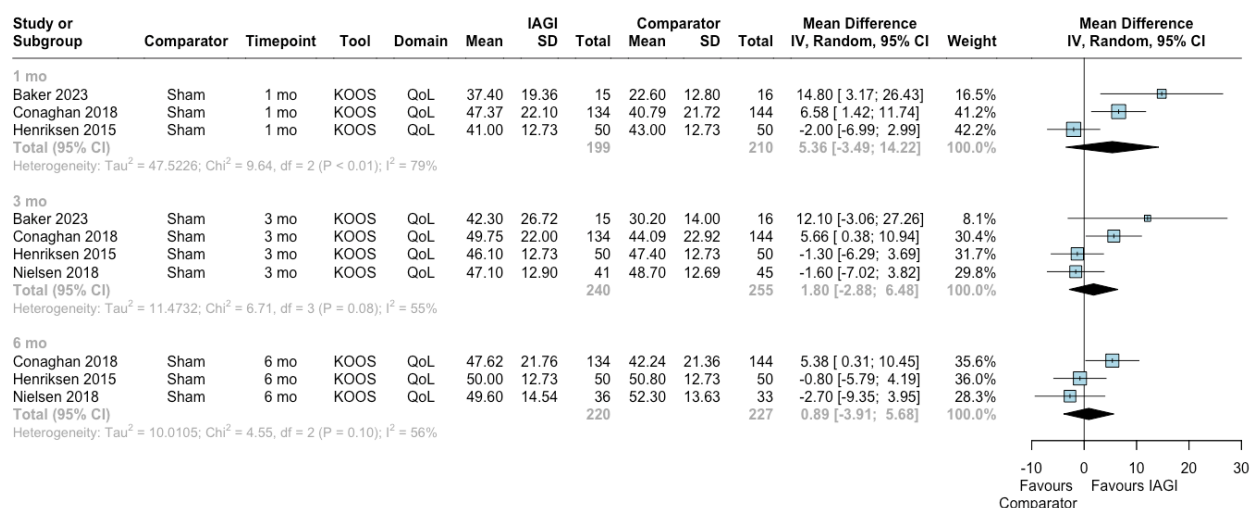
| Study or Subgroup | Comparator | Timepoint | Tool | Domain | IAGI Mean | IAGI SD | IAGI Total | Comparator Mean | Comparator SD | Comparator Total | Mean Difference IV, Random, 95% CI | Weight |
|---|---|---|---|---|---|---|---|---|---|---|---|---|
| 1 mo | | | | | | | | | | | | |
| Baker 2023 | Sham | 1 mo | KOOS | QoL | 37.40 | 19.36 | 15 | 22.60 | 12.80 | 16 | 14.80 [ 3.17; 26.43] | 16.5% |
| Conaghan 2018 | Sham | 1 mo | KOOS | QoL | 47.37 | 22.10 | 134 | 40.79 | 21.72 | 144 | 6.58 [ 1.42; 11.74] | 41.2% |
| Henriksen 2015 | Sham | 1 mo | KOOS | QoL | 41.00 | 12.73 | 50 | 43.00 | 12.73 | 50 | -2.00 [-6.99; 2.99] | 42.2% |
| Total (95% CI) | | | | | | | 199 | | | 210 | 5.36 [-3.49; 14.22] | 100.0% |
| Heterogeneity: Tau$^2$ = 47.5226; Chi$^2$ = 9.64, df = 2 (P < 0.01); I$^2$ = 79% | | | | | | | | | | | | |
| 3 mo | | | | | | | | | | | | |
| Baker 2023 | Sham | 3 mo | KOOS | QoL | 42.30 | 26.72 | 15 | 30.20 | 14.00 | 16 | 12.10 [-3.06; 27.26] | 8.1% |
| Conaghan 2018 | Sham | 3 mo | KOOS | QoL | 49.75 | 22.00 | 134 | 44.09 | 22.92 | 144 | 5.66 [ 0.38; 10.94] | 30.4% |
| Henriksen 2015 | Sham | 3 mo | KOOS | QoL | 46.10 | 12.73 | 50 | 47.40 | 12.73 | 50 | -1.30 [-6.29; 3.69] | 31.7% |
| Nielsen 2018 | Sham | 3 mo | KOOS | QoL | 47.10 | 12.90 | 41 | 48.70 | 12.69 | 45 | -1.60 [-7.02; 3.82] | 29.8% |
| Total (95% CI) | | | | | | | 240 | | | 255 | 1.80 [-2.88; 6.48] | 100.0% |
| Heterogeneity: Tau$^2$ = 11.4732; Chi$^2$ = 6.71, df = 3 (P = 0.08); I$^2$ = 55% | | | | | | | | | | | | |
| 6 mo | | | | | | | | | | | | |
| Conaghan 2018 | Sham | 6 mo | KOOS | QoL | 47.62 | 21.76 | 134 | 42.24 | 21.36 | 144 | 5.38 [ 0.31; 10.45] | 35.6% |
| Henriksen 2015 | Sham | 6 mo | KOOS | QoL | 50.00 | 12.73 | 50 | 50.80 | 12.73 | 50 | -0.80 [-5.79; 4.19] | 36.0% |
| Nielsen 2018 | Sham | 6 mo | KOOS | QoL | 49.60 | 14.54 | 36 | 52.30 | 13.63 | 33 | -2.70 [-9.35; 3.95] | 28.3% |
| Total (95% CI) | | | | | | | 220 | | | 227 | 0.89 [-3.91; 5.68] | 100.0% |
| Heterogeneity: Tau$^2$ = 10.0105; Chi$^2$ = 4.55, df = 2 (P = 0.10); I$^2$ = 56% | | | | | | | | | | | | |

Mean Difference
IV, Random, 95% CI

-10 0 10 20 30
Favours Comparator Favours IAGI